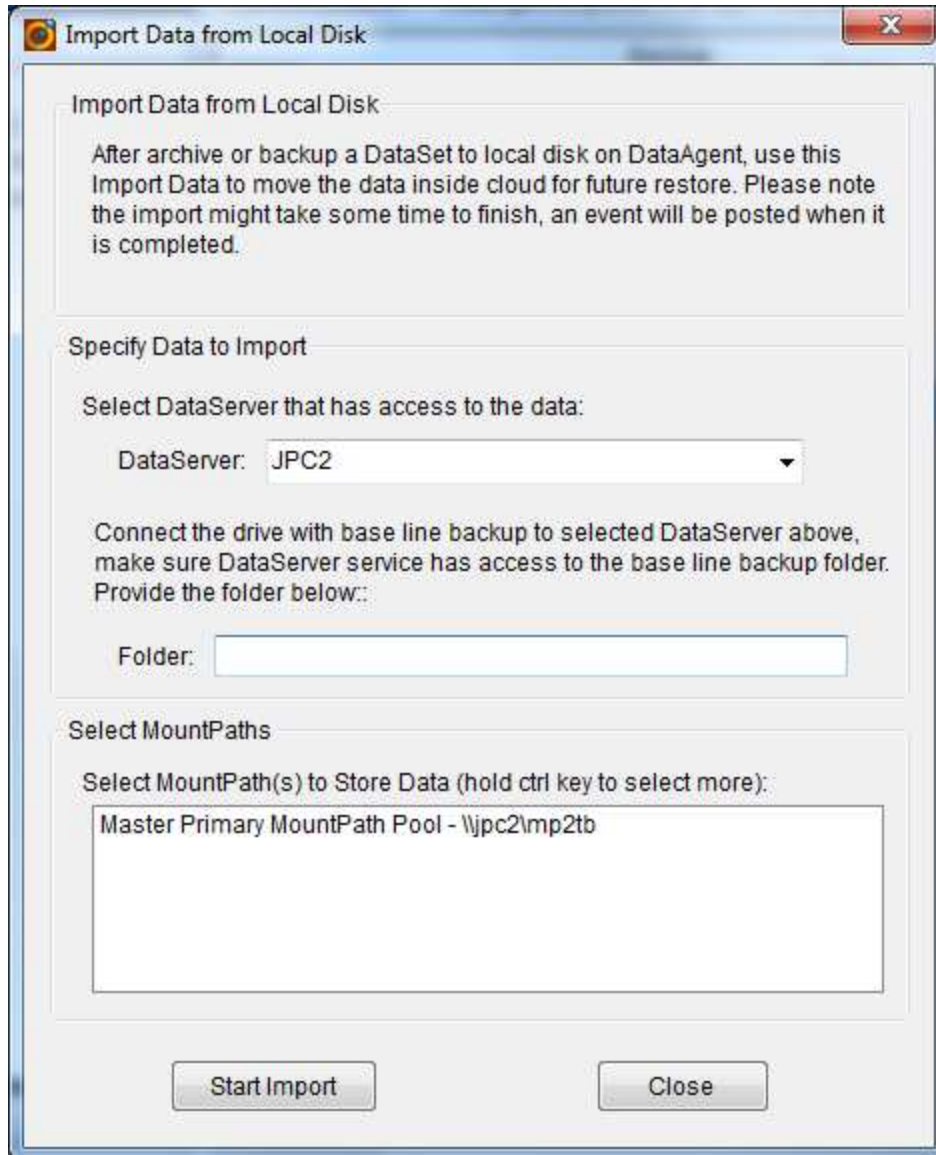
Import Data from Local Disk

Import Data from Local Disk

After archive or backup a DataSet to local disk on DataAgent, use this Import Data to move the data inside cloud for future restore. Please note the import might take some time to finish, an event will be posted when it is completed.

Specify Data to Import

Select DataServer that has access to the data:

DataServer: JPC2

Connect the drive with base line backup to selected DataServer above, make sure DataServer service has access to the base line backup folder. Provide the folder below::

Folder:

Select MountPaths

Select MountPath(s) to Store Data (hold ctrl key to select more):

Master Primary MountPath Pool - \\jpc2\mp2tb

Start Import

Close